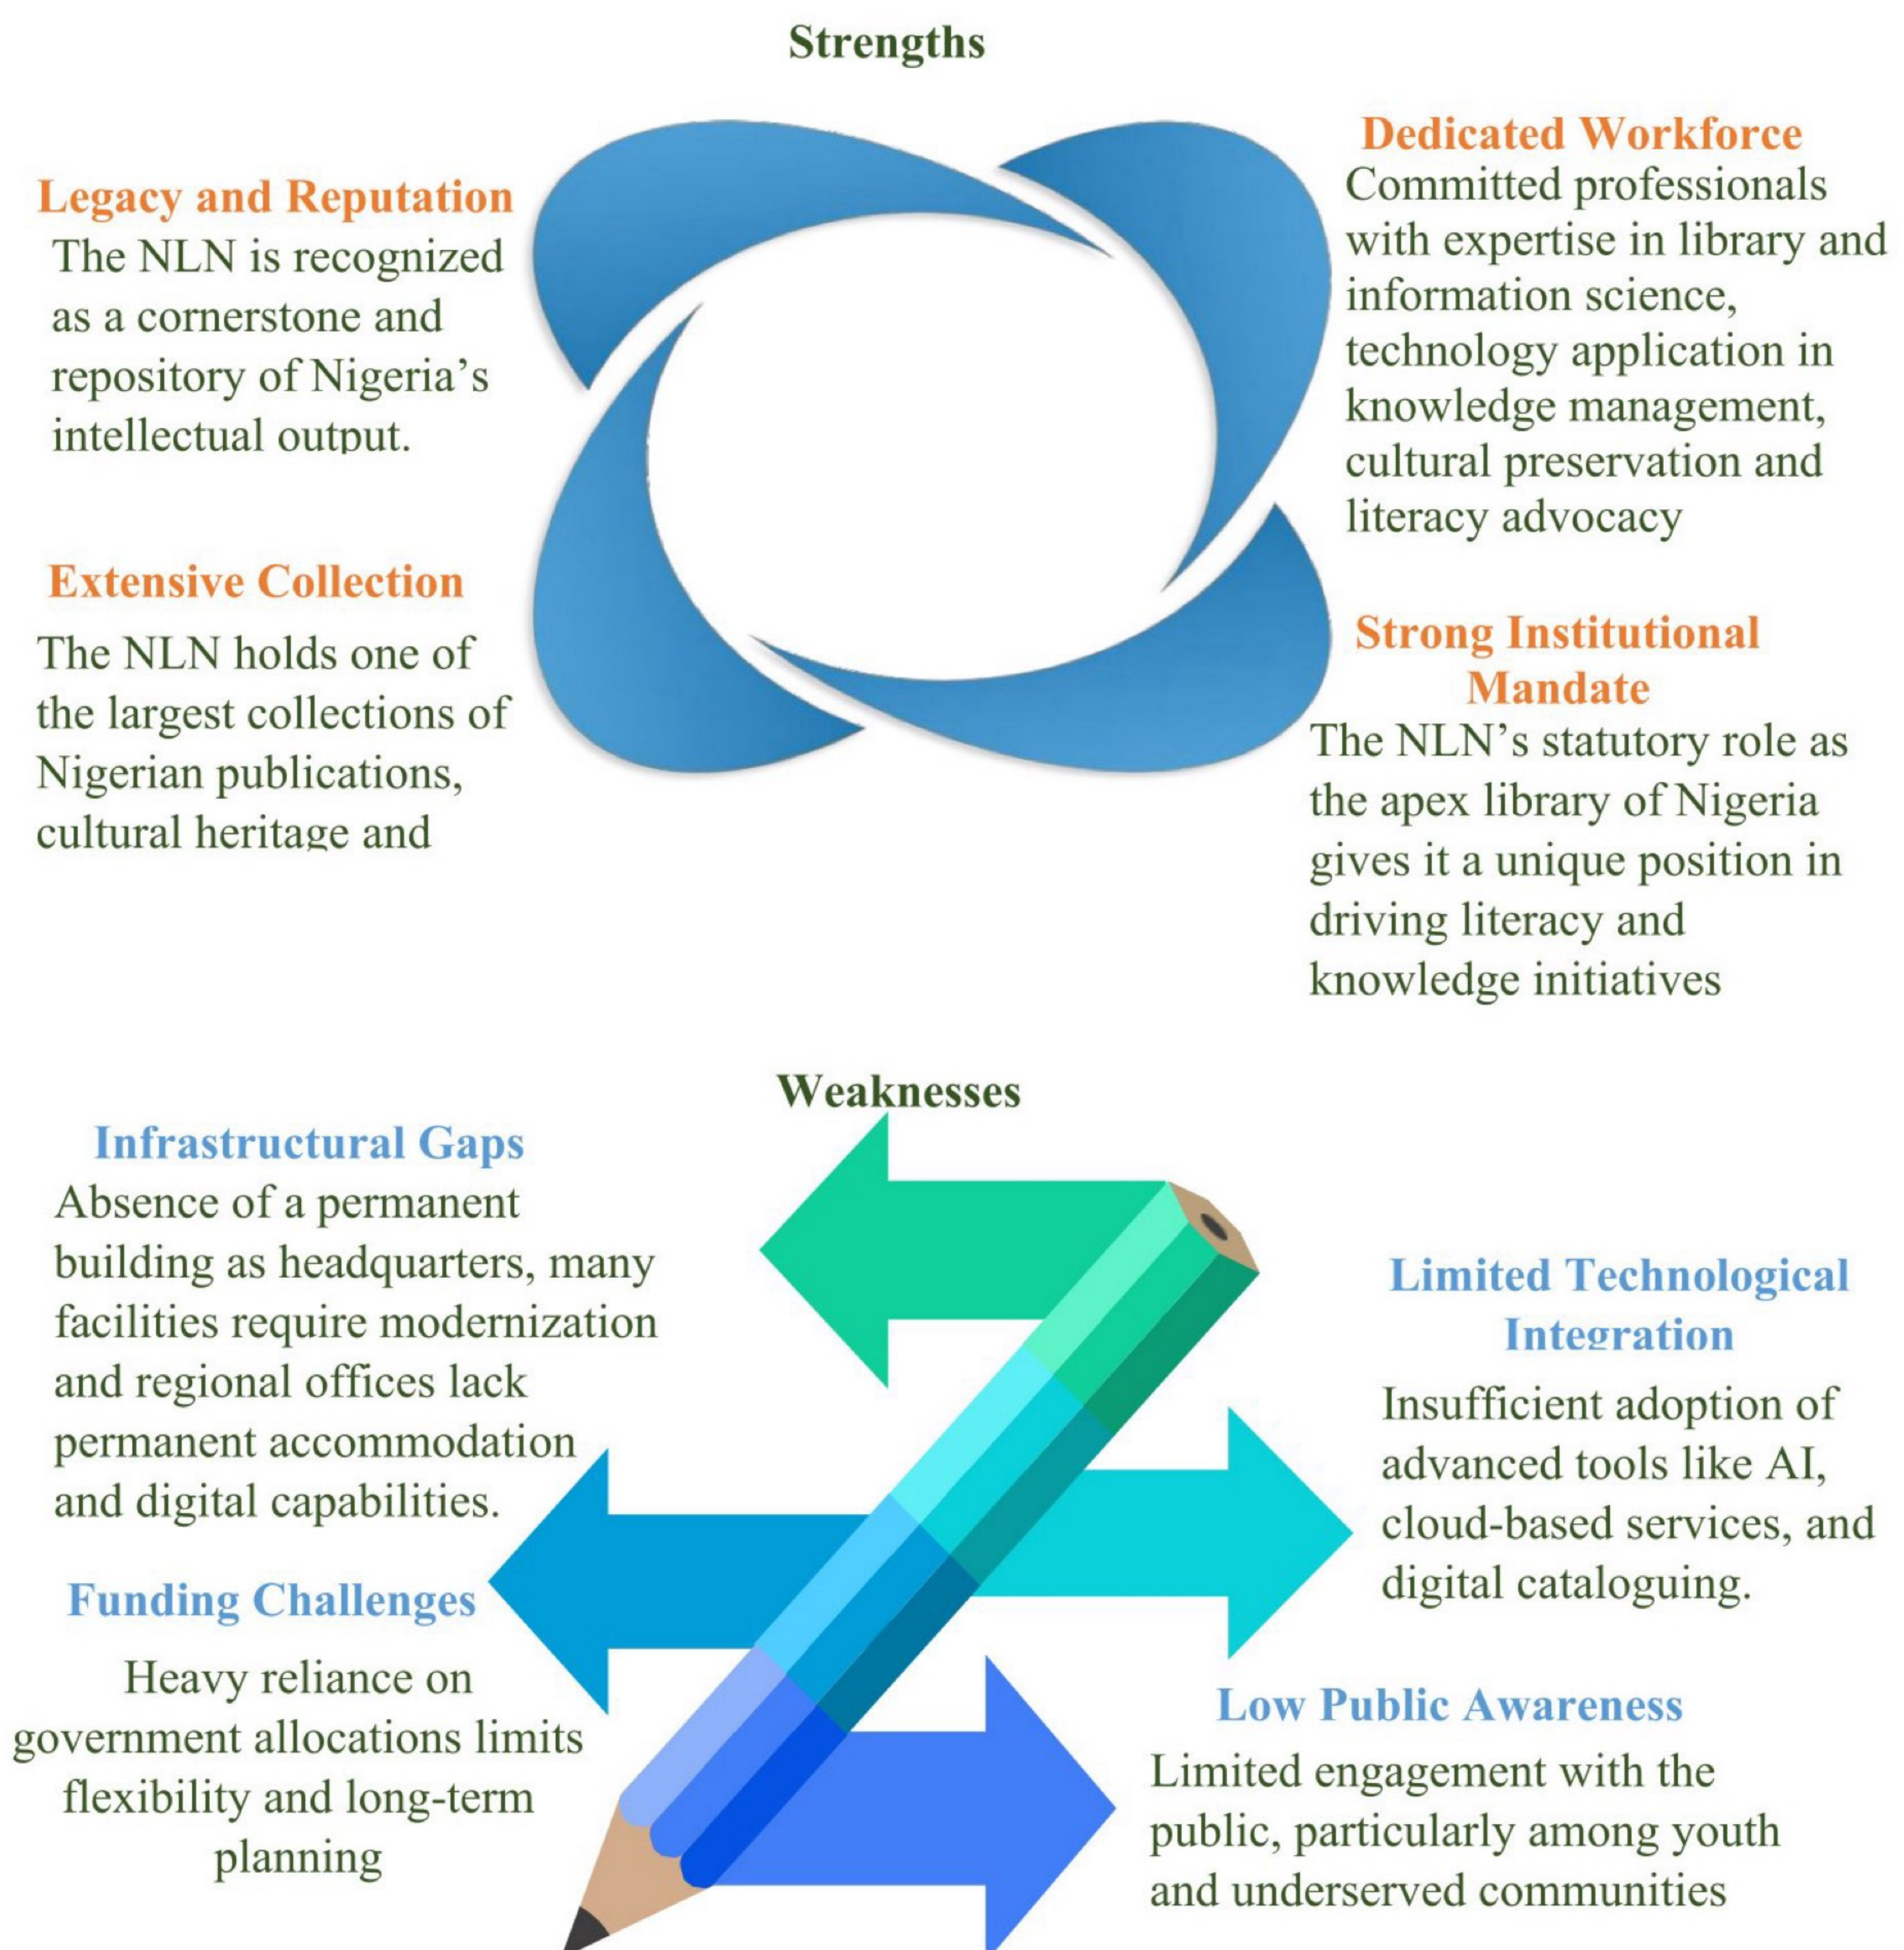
Strengths

Legacy and Reputation
The NLN is recognized as a cornerstone and repository of Nigeria's intellectual output.

Dedicated Workforce
Committed professionals with expertise in library and information science, technology application in knowledge management, cultural preservation and literacy advocacy

Extensive Collection
The NLN holds one of the largest collections of Nigerian publications, cultural heritage and

Strong Institutional Mandate
The NLN's statutory role as the apex library of Nigeria gives it a unique position in driving literacy and knowledge initiatives

Weaknesses

Infrastructural Gaps
Absence of a permanent building as headquarters, many facilities require modernization and regional offices lack permanent accommodation and digital capabilities.

Limited Technological Integration
Insufficient adoption of advanced tools like AI, cloud-based services, and digital cataloguing.

Funding Challenges
Heavy reliance on government allocations limits flexibility and long-term planning

Low Public Awareness
Limited engagement with the public, particularly among youth and underserved communities